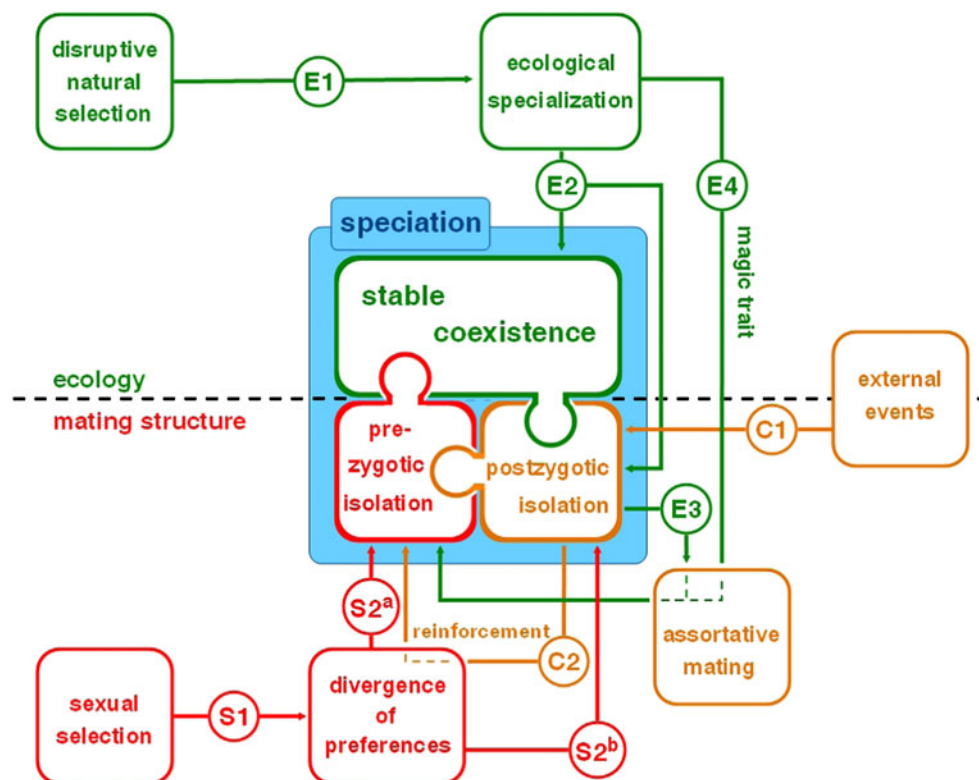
disruptive natural selection

E1

ecological specialization

E2

E4

magic trait

speciation

stable coexistence

ecology

mating structure

external events

pre-zygotic isolation

postzygotic isolation

C1

E3

$S2^a$

reinforcement

assortative mating

C2

sexual selection

S1

divergence of preferences

$S2^b$